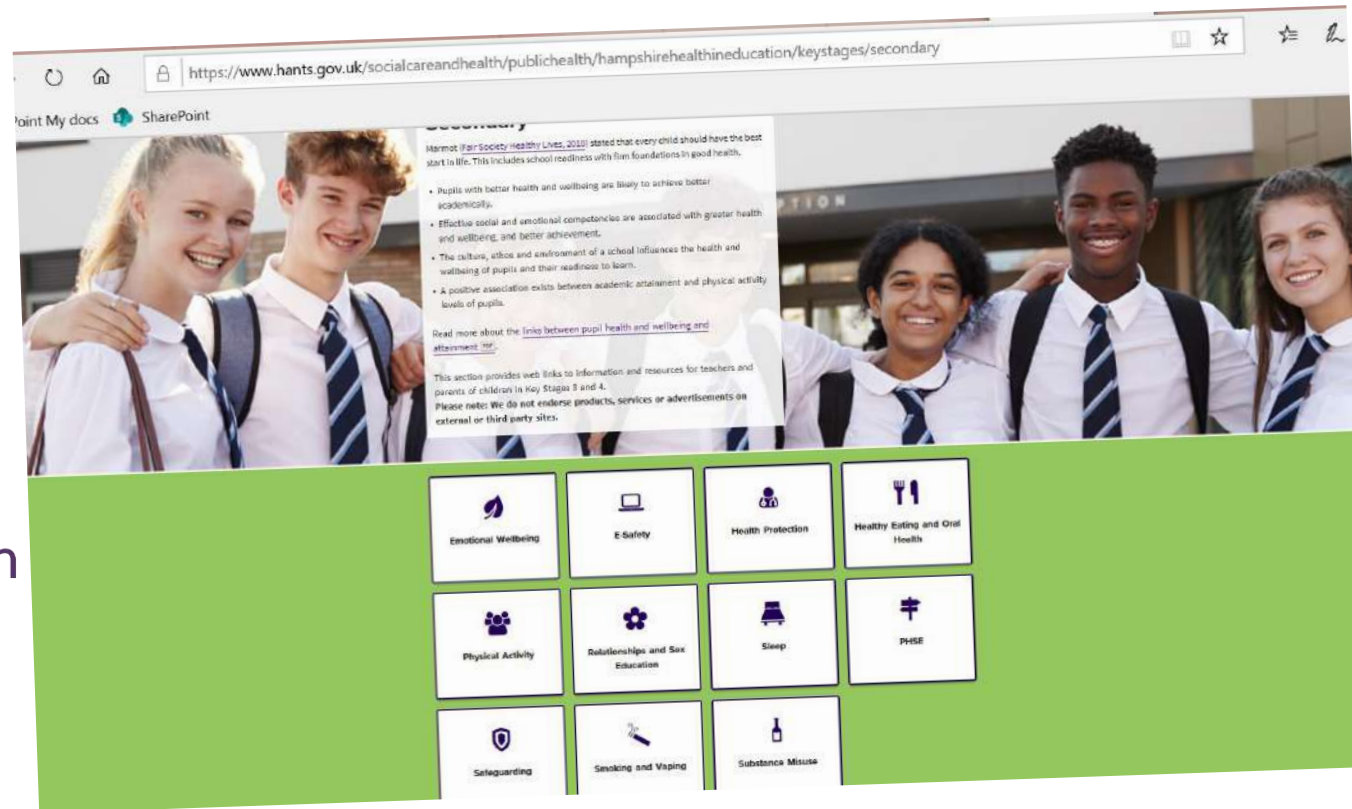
https://www.hants.gov.uk/socialcareandhealth/publichealth/hampshirehealthineducation/keystages/secondary

Point My docs SharePoint

Secondary

Marmot (Fair Society Healthy Lives, 2010) stated that every child should have the best start in life. This includes school readiness with firm foundations in good health.

- Pupils with better health and wellbeing are likely to achieve better academically.
- Effective social and emotional competencies are associated with greater health and wellbeing, and better achievement.
- The culture, ethos and environment of a school influences the health and wellbeing of pupils and their readiness to learn.
- A positive association exists between academic attainment and physical activity levels of pupils.

Read more about the links between pupil health and wellbeing and attainment PDF.

This section provides web links to information and resources for teachers and parents of children in Key Stages 3 and 4.
Please note: We do not endorse products, services or advertisements on external or third party sites.

PTION

Emotional Wellbeing

E-Safety

Health Protection

Healthy Eating and Oral Health

Physical Activity

Relationships and Sex Education

Sleep

PHSE

Safeguarding

Smoking and Vaping

Substance Misuse

n